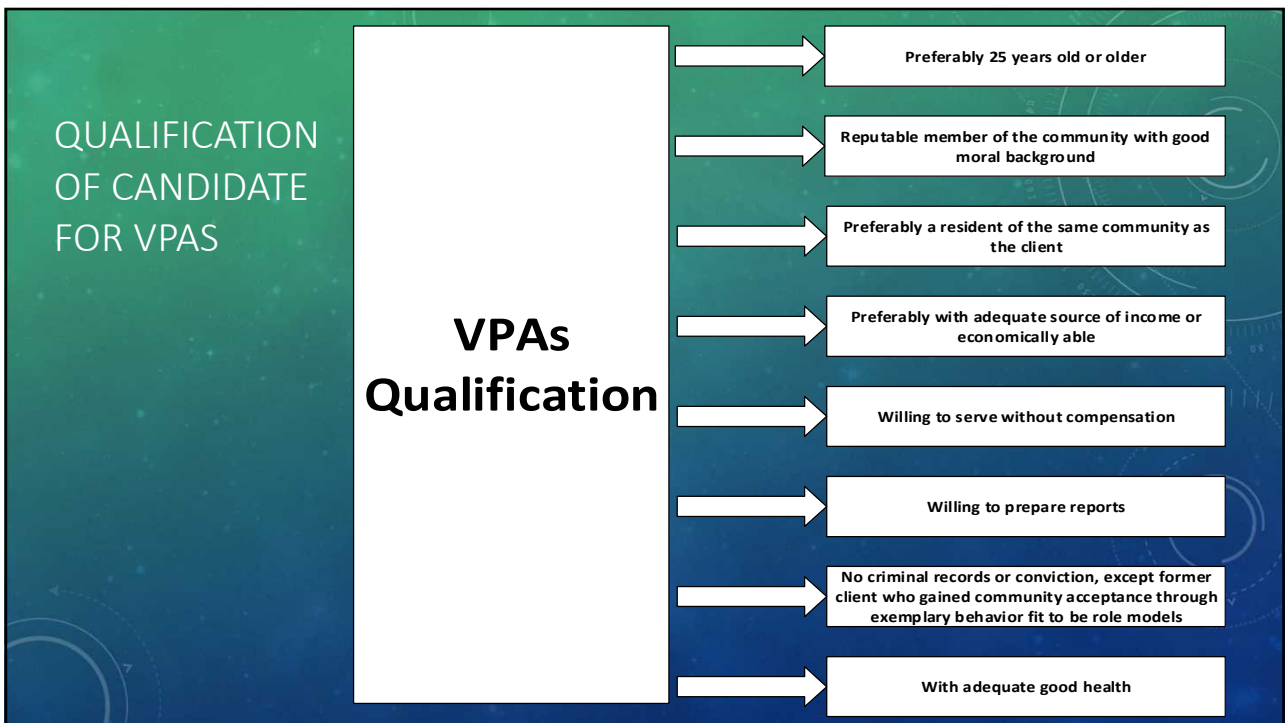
QUALIFICATION OF CANDIDATE FOR VPAS

VPAs Qualification

Preferably 25 years old or older

Reputable member of the community with good moral background

Preferably a resident of the same community as the client

Preferably with adequate source of income or economically able

Willing to serve without compensation

Willing to prepare reports

No criminal records or conviction, except former client who gained community acceptance through exemplary behavior fit to be role models

With adequate good health